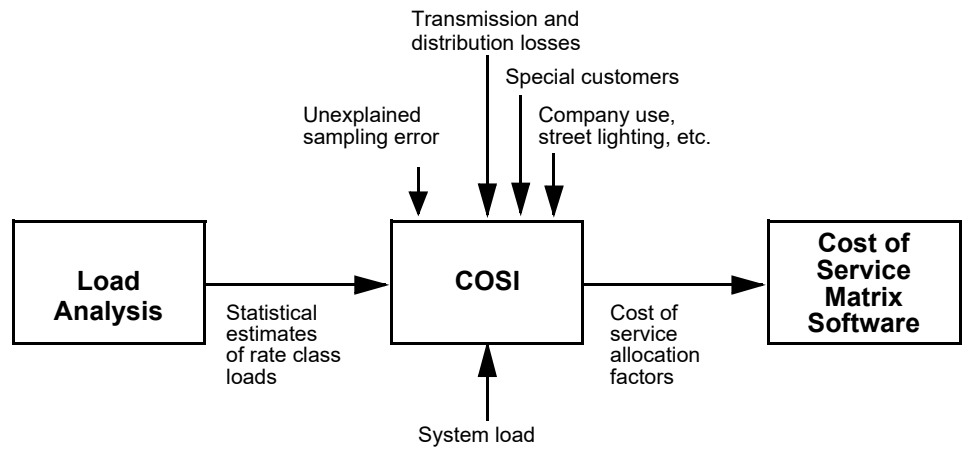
Transmission and distribution losses

Special customers

Unexplained sampling error

Company use, street lighting, etc.

Load Analysis

Statistical estimates of rate class loads

COSI

Cost of service allocation factors

Cost of Service Matrix Software

System load